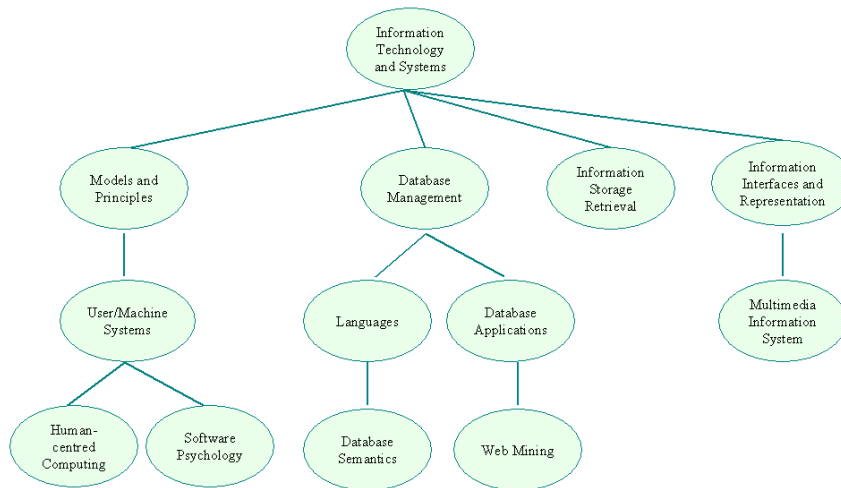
Information Technology and Systems

Models and Principles

Database Management

Information Storage Retrieval

Information Interfaces and Representation

User/Machine Systems

Languages

Database Applications

Multimedia Information System

Human-centred Computing

Software Psychology

Database Semantics

Web Mining